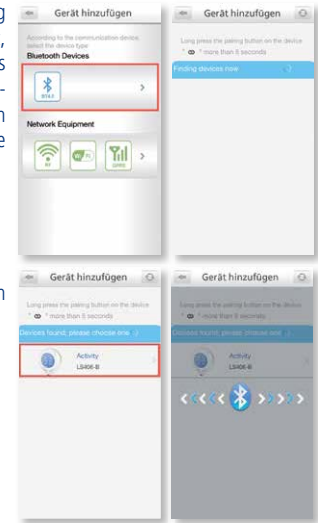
g
,
s
-
n
e

Gerät hinzufügen

According to the communication device, select the device type
Bluetooth Devices

BT4.0

Network Equipment

Gerät hinzufügen

Long press the pairing button on the device
* more than 5 seconds

Finding devices now

n

Gerät hinzufügen

Long press the pairing button on the device
* more than 5 seconds

Devices found, please choose one

Activity
LS406-B

Gerät hinzufügen

Long press the pairing button on the device
* more than 5 seconds

Devices found, please choose one

Activity
LS406-B